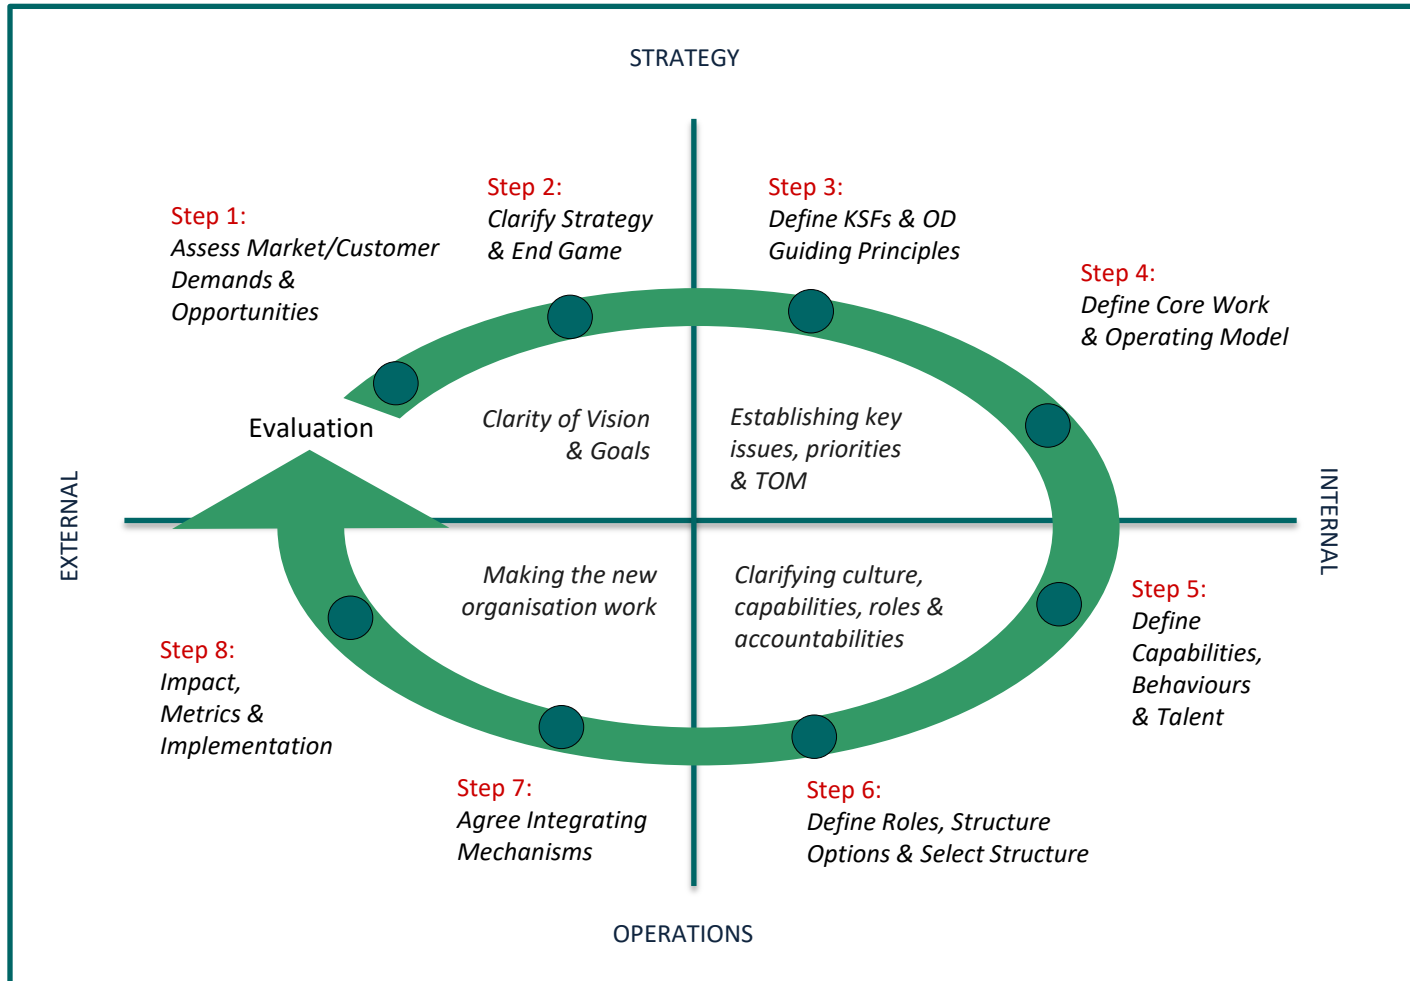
STRATEGY

Step 1:
Assess Market/Customer Demands & Opportunities

Step 2:
Clarify Strategy & End Game

Step 3:
Define KSFs & OD Guiding Principles

Step 4:
Define Core Work & Operating Model

Evaluation

Clarity of Vision & Goals

Establishing key issues, priorities & TOM

EXTERNAL

INTERNAL

Making the new organisation work

Clarifying culture, capabilities, roles & accountabilities

Step 5:
Define Capabilities, Behaviours & Talent

Step 8:
Impact, Metrics & Implementation

Step 7:
Agree Integrating Mechanisms

Step 6:
Define Roles, Structure Options & Select Structure

OPERATIONS